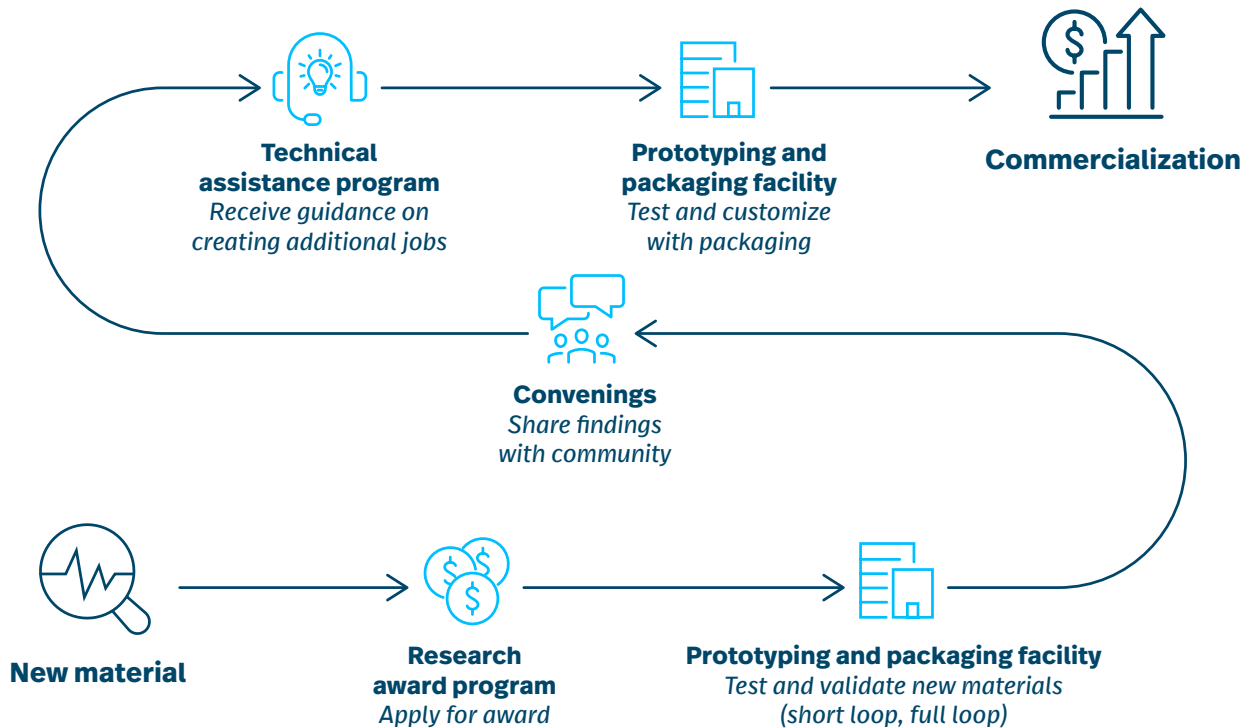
Technical assistance program
Receive guidance on creating additional jobs

Prototyping and packaging facility
Test and customize with packaging

Commercialization

Convenings
Share findings with community

New material

Research award program
Apply for award

Prototyping and packaging facility
Test and validate new materials (short loop, full loop)